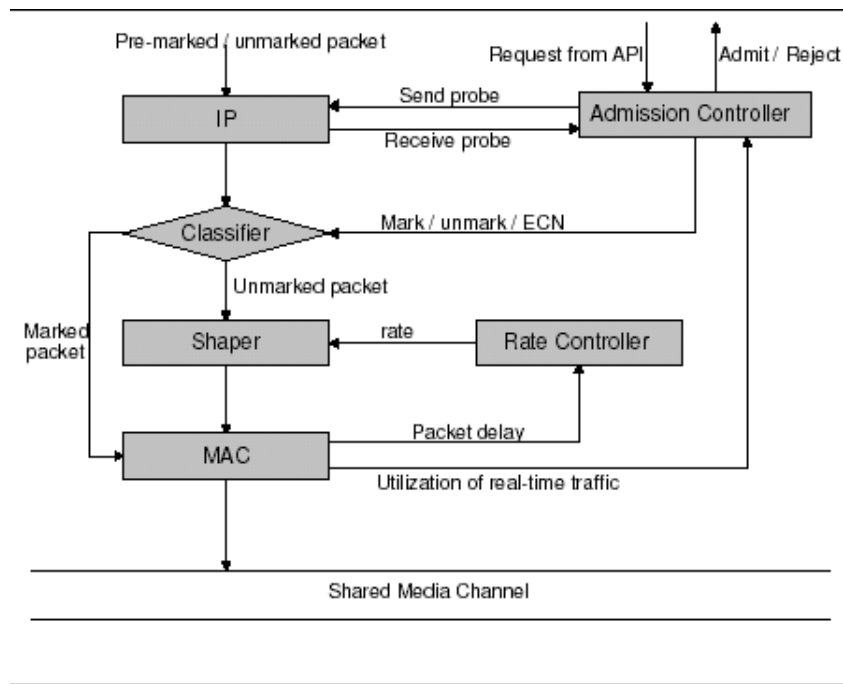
Pre-marked / unmarked packet

Request from API

Admit / Reject

IP

Send probe

Receive probe

Admission Controller

Classifier

Mark / unmark / ECN

Unmarked packet

Marked packet

Shaper

rate

Rate Controller

MAC

Packet delay

Utilization of real-time traffic

Shared Media Channel